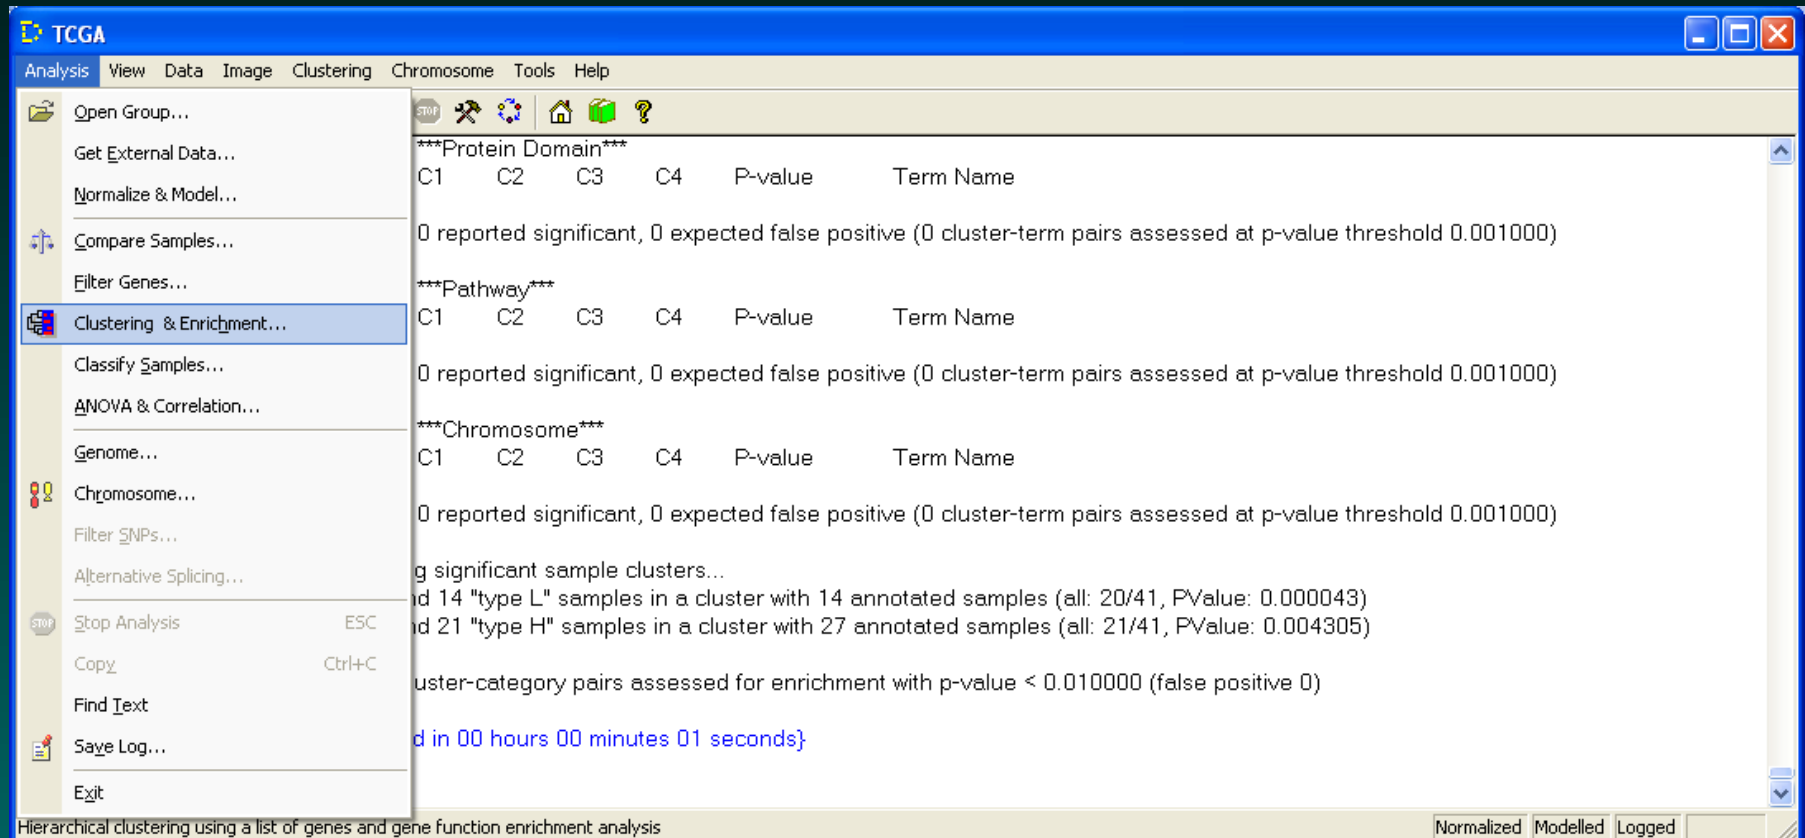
TCGA

Analysis View Data Image Clustering Chromosome Tools Help

Open Group...
Get External Data...
Normalize & Model...
Compare Samples...
Filter Genes...
Clustering & Enrichment...
Classify Samples...
ANOVA & Correlation...
Genome...
Chromosome...
Filter SNPs...
Alternative Splicing...
Stop Analysis ESC
Copy Ctrl+C
Find Text
Save Log...
Exit

***Protein Domain***
C1 C2 C3 C4 P-value Term Name

0 reported significant, 0 expected false positive (0 cluster-term pairs assessed at p-value threshold 0.001000)

***Pathway***
C1 C2 C3 C4 P-value Term Name

0 reported significant, 0 expected false positive (0 cluster-term pairs assessed at p-value threshold 0.001000)

***Chromosome***
C1 C2 C3 C4 P-value Term Name

0 reported significant, 0 expected false positive (0 cluster-term pairs assessed at p-value threshold 0.001000)

g significant sample clusters...
nd 14 "type L" samples in a cluster with 14 annotated samples (all: 20/41, PValue: 0.000043)
nd 21 "type H" samples in a cluster with 27 annotated samples (all: 21/41, PValue: 0.004305)

uster-category pairs assessed for enrichment with p-value < 0.010000 (false positive 0)

d in 00 hours 00 minutes 01 seconds}

Hierarchical clustering using a list of genes and gene function enrichment analysis Normalized Modelled Logged